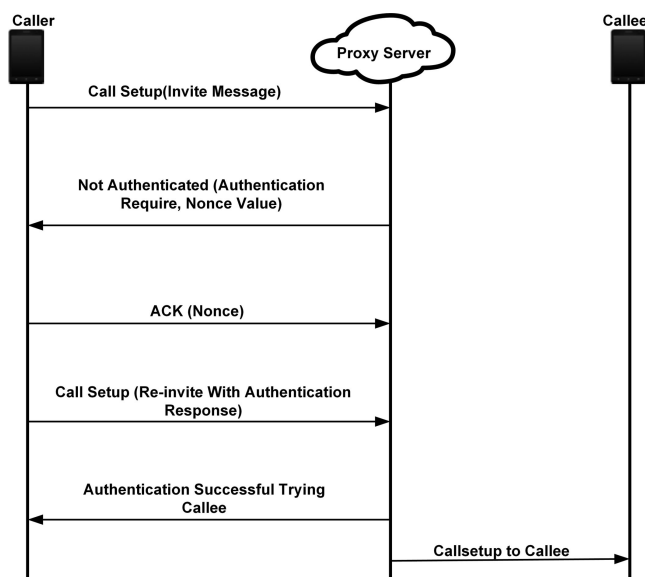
Caller

Proxy Server

Callee

Call Setup(Invite Message)

Not Authenticated (Authentication Require, Nonce Value)

ACK (Nonce)

Call Setup (Re-invite With Authentication Response)

Authentication Successful Trying Callee

Callsetup to Callee